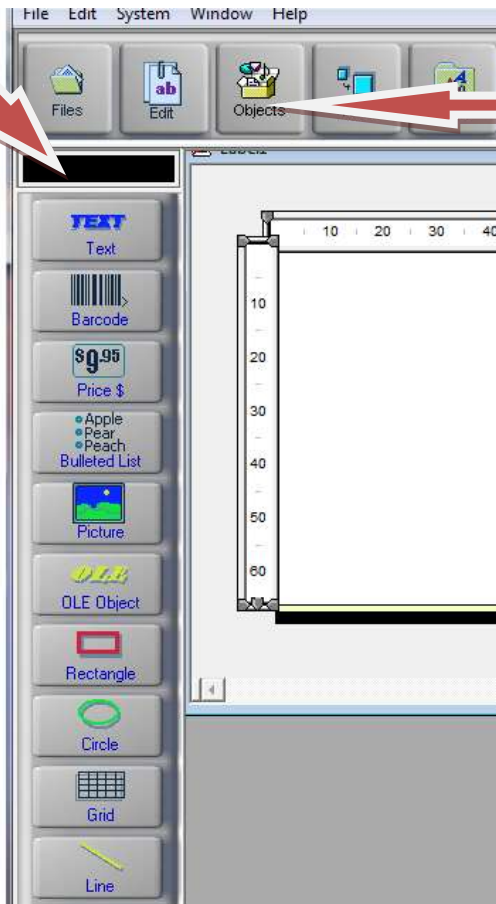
File Edit System Window Help

Files

ab
Edit

Objects

TEXT
Text

Barcode

$9.95
Price $

Apple
Pear
Peach
Bulleted List

Picture

OLE
OLE Object

Rectangle

Circle

Grid

Line

10 20 30 40

10
20
30
40
50
60